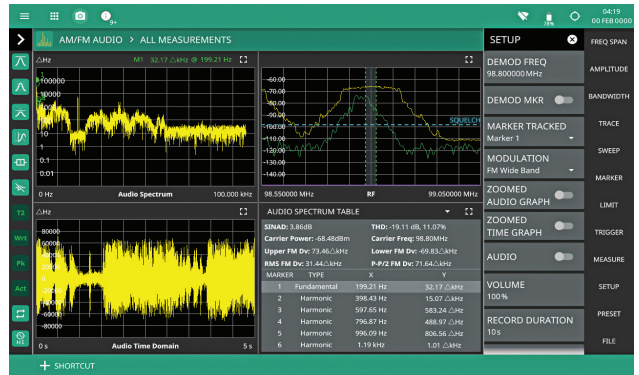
04:19
00 FEB 0000
78%

AM/FM AUDIO > ALL MEASUREMENTS

△Hz M1 32.17 △kHz @ 199.21 Hz
100000
10000
1000
100
10
1
0.1
0.01
0 Hz Audio Spectrum 100.000 kHz

-60.00
-70.00
-80.00
-90.00
-100.00
-110.00
-120.00
-130.00
-140.00
SQUELCH
98.550000 MHz RF 99.050000 MHz

△Hz
80000
60000
40000
20000
0
-20000
-40000
-60000
-80000
0 s Audio Time Domain 5 s

AUDIO SPECTRUM TABLE

SINAD: 3.86dB THD: -19.11 dB, 11.07%
Carrier Power: -68.48dBm Carrier Freq: 98.80MHz
Upper FM Dv: 73.46△kHz Lower FM Dv: -69.83△kHz
RMS FM Dv: 31.44△kHz P-P/2 FM Dv: 71.64△kHz

| MARKER | TYPE | X | Y |
|---|---|---|---|
| 1 | Fundamental | 199.21 Hz | 32.17 △kHz |
| 2 | Harmonic | 398.43 Hz | 15.07 △kHz |
| 3 | Harmonic | 597.65 Hz | 583.24 △Hz |
| 4 | Harmonic | 796.87 Hz | 488.97 △Hz |
| 5 | Harmonic | 996.09 Hz | 806.56 △Hz |
| 6 | Harmonic | 1.19 kHz | 1.01 △kHz |

SETUP
DEMOD FREQ
98.800000 MHz
DEMOD MKR
MARKER TRACKED
Marker 1
MODULATION
FM Wide Band
ZOOMED AUDIO GRAPH
ZOOMED TIME GRAPH
AUDIO
VOLUME
100 %
RECORD DURATION
10 s

FREQ SPAN
AMPLITUDE
BANDWIDTH
TRACE
SWEEP
MARKER
LIMIT
TRIGGER
MEASURE
SETUP
PRESET
FILE

T2
Wrt
Pk
Act
HZ

SHORTCUT